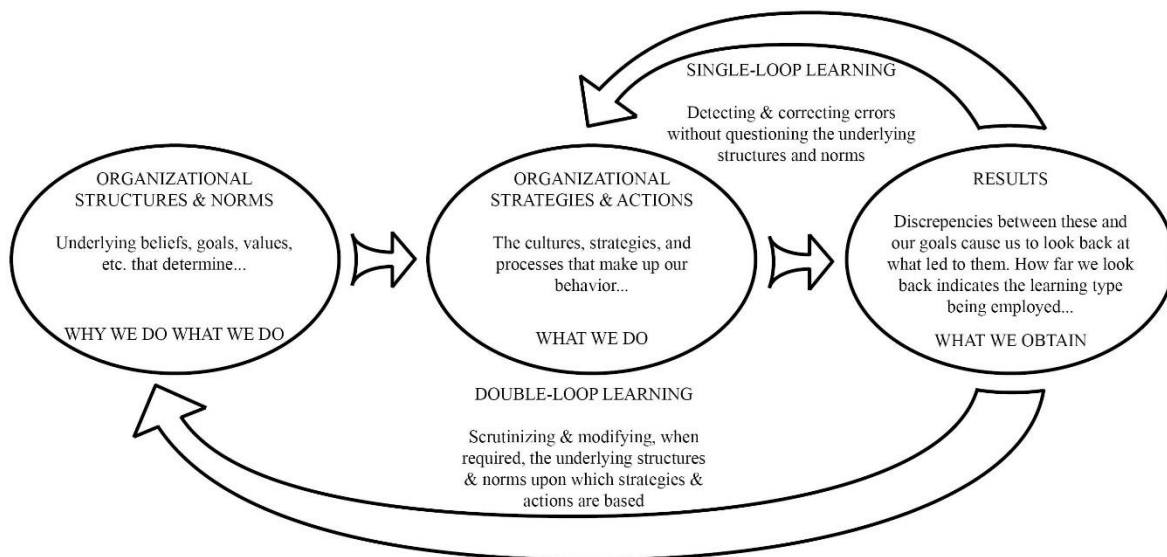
SINGLE-LOOP LEARNING

Detecting & correcting errors without questioning the underlying structures and norms

ORGANIZATIONAL STRUCTURES & NORMS

Underlying beliefs, goals, values, etc. that determine...

WHY WE DO WHAT WE DO

ORGANIZATIONAL STRATEGIES & ACTIONS

The cultures, strategies, and processes that make up our behavior...

WHAT WE DO

RESULTS

Discrepencies between these and our goals cause us to look back at what led to them. How far we look back indicates the learning type being employed...

WHAT WE OBTAIN

DOUBLE-LOOP LEARNING

Scrutinizing & modifying, when required, the underlying structures & norms upon which strategies & actions are based